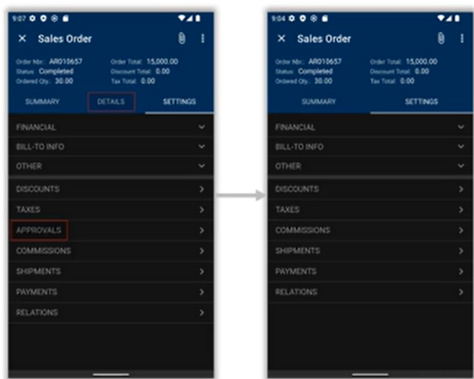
9:07

Sales Order

Order Nbr.: AR010657
Status: Completed
Ordered Qty.: 30.00

Order Total: 15,000.00
Discount Total: 0.00
Tax Total: 0.00

SUMMARY
DETAILS
SETTINGS

FINANCIAL
BILL-TO INFO
OTHER
DISCOUNTS
TAXES
APPROVALS
COMMISSIONS
SHIPMENTS
PAYMENTS
RELATIONS

9:04

Sales Order

Order Nbr.: AR010657
Status: Completed
Ordered Qty.: 30.00

Order Total: 15,000.00
Discount Total: 0.00
Tax Total: 0.00

SUMMARY
SETTINGS

FINANCIAL
BILL-TO INFO
OTHER
DISCOUNTS
TAXES
COMMISSIONS
SHIPMENTS
PAYMENTS
RELATIONS